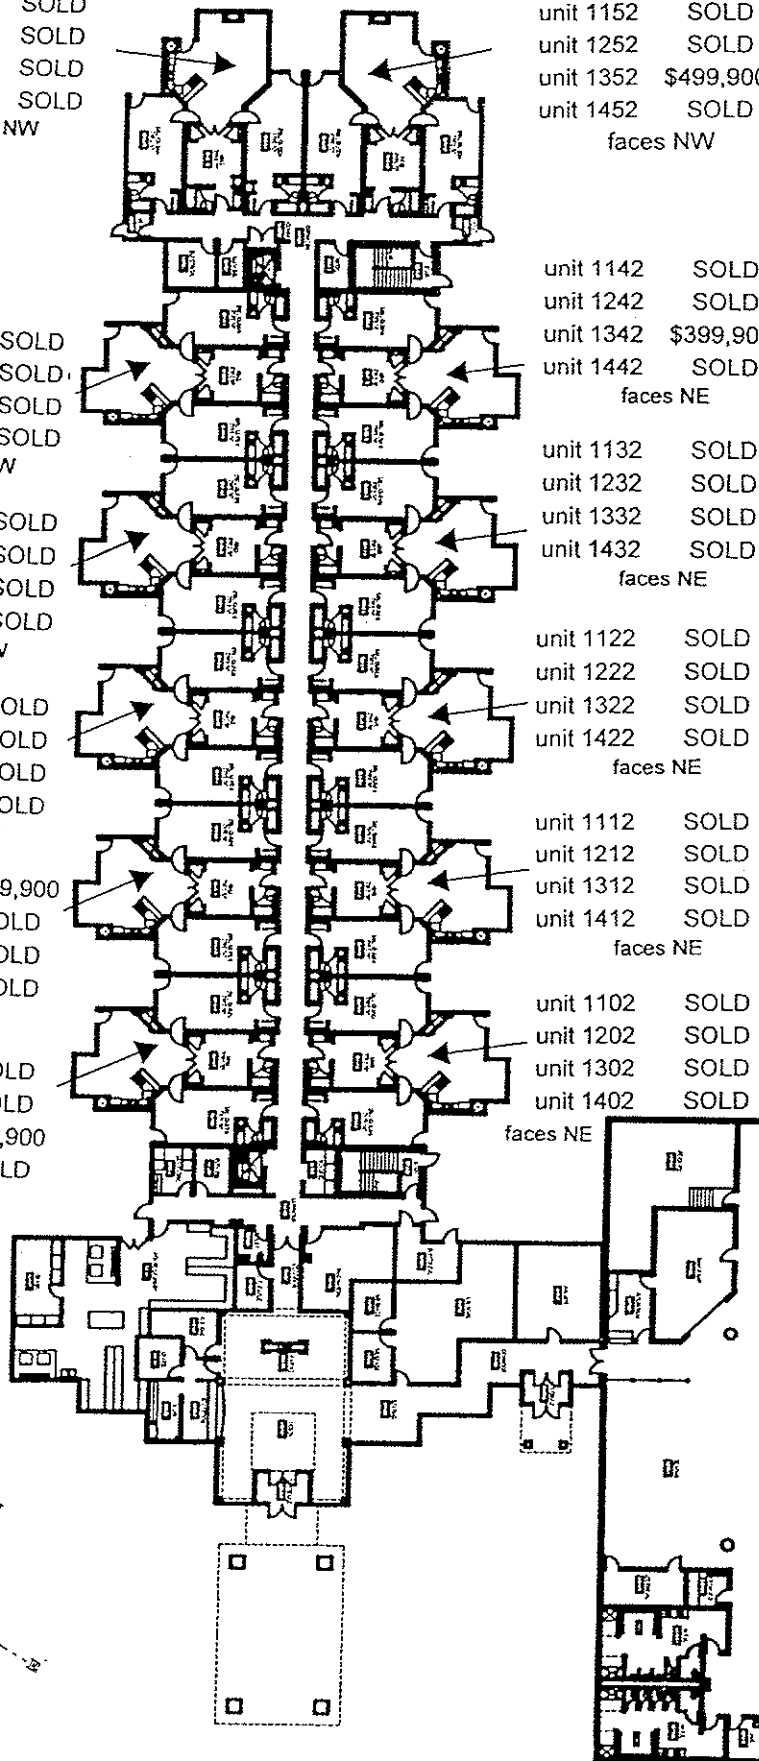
SOLD
SOLD
SOLD
SOLD
NW

unit 1152 SOLD
unit 1252 SOLD
unit 1352 $499,900
unit 1452 SOLD
faces NW

unit 1142 SOLD
unit 1242 SOLD
unit 1342 $399,90
unit 1442 SOLD
faces NE

SOLD
SOLD
SOLD
SOLD
W

unit 1132 SOLD
unit 1232 SOLD
unit 1332 SOLD
unit 1432 SOLD
faces NE

SOLD
SOLD
SOLD
SOLD
W

unit 1122 SOLD
unit 1222 SOLD
unit 1322 SOLD
unit 1422 SOLD
faces NE

OLD
OLD
OLD
OLD

unit 1112 SOLD
unit 1212 SOLD
unit 1312 SOLD
unit 1412 SOLD
faces NE

9,900
OLD
OLD
OLD

unit 1102 SOLD
unit 1202 SOLD
unit 1302 SOLD
unit 1402 SOLD
faces NE

OLD
OLD
,900
LD